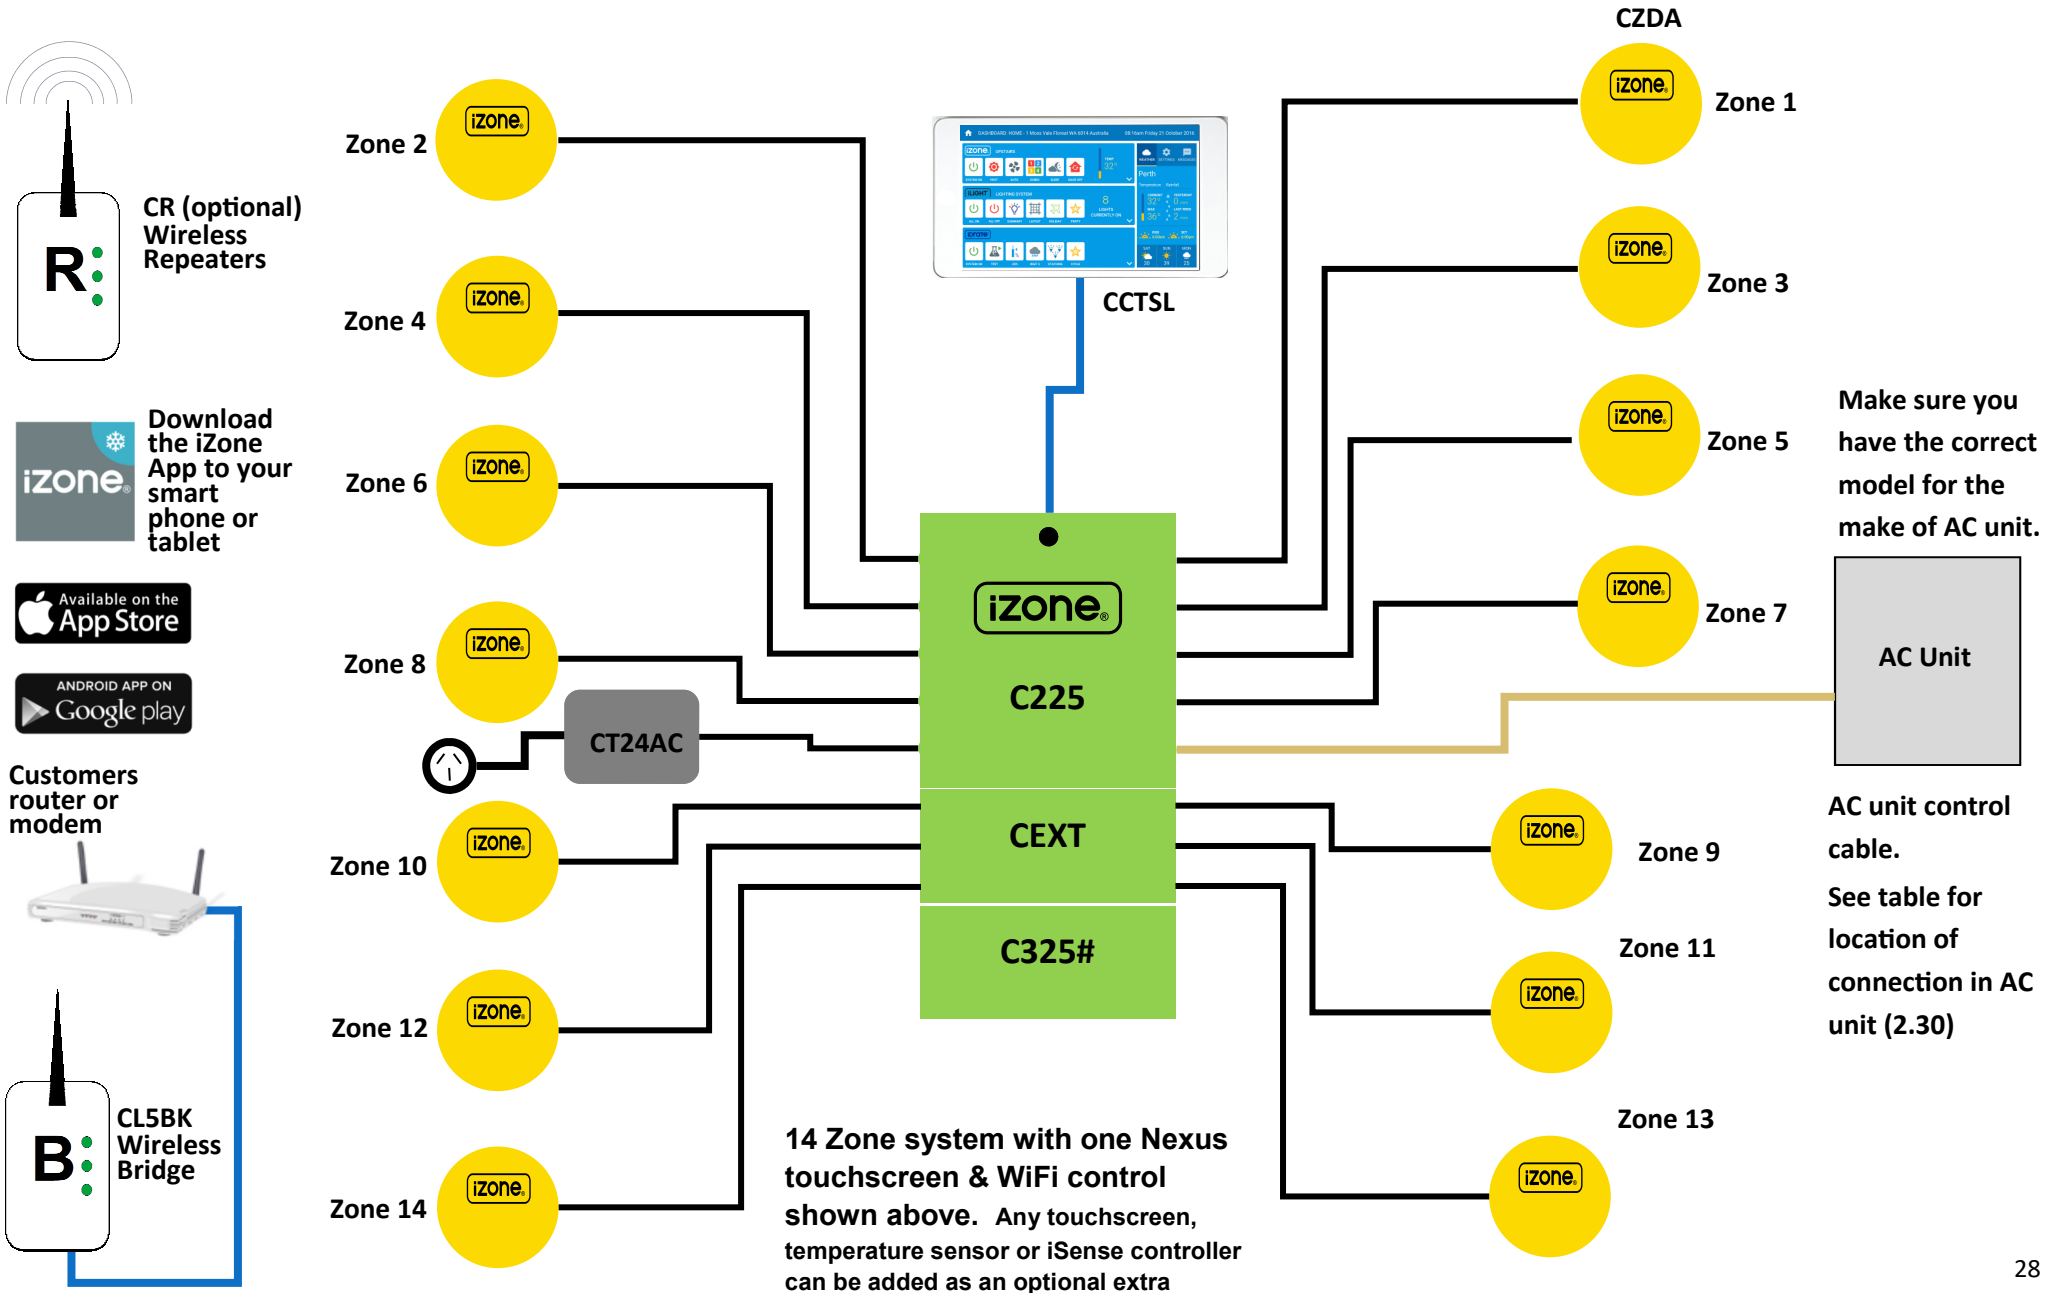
CZDA

R

CR (optional) Wireless Repeaters

iZone Zone 2

iZone Zone 1

iZone Zone 4

iZone Zone 3

CCTSL

iZone

Download the iZone App to your smart phone or tablet

iZone Zone 6

iZone Zone 5

Make sure you have the correct model for the make of AC unit.

Available on the App Store

ANDROID APP ON Google play

iZone Zone 8

iZone

C225

iZone Zone 7

AC Unit

CT24AC

Customers router or modem

iZone Zone 10

CEXT

iZone Zone 9

AC unit control cable.

See table for location of connection in AC unit (2.30)

C325#

iZone Zone 11

iZone Zone 12

B

CL5BK Wireless Bridge

iZone Zone 14

14 Zone system with one Nexus touchscreen & WiFi control shown above. Any touchscreen, temperature sensor or iSense controller can be added as an optional extra

iZone Zone 13

28